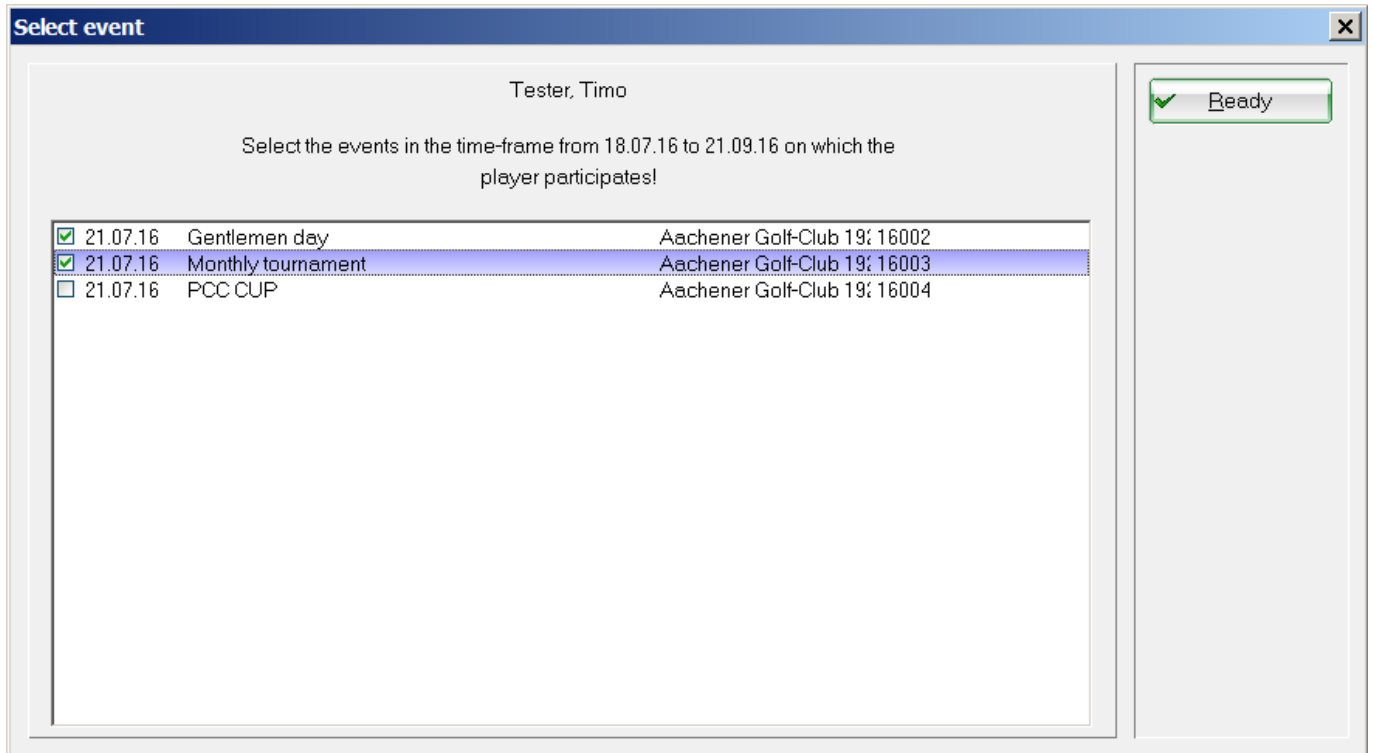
Select event

Tester, Timo

Select the events in the time-frame from 18.07.16 to 21.09.16 on which the player participates!

| | | | |
|---|---|---|---|
| ☑ 21.07.16 | Gentlemen day | Aachener Golf-Club 19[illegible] | 16002 |
| ☑ 21.07.16 | Monthly tournament | Aachener Golf-Club 19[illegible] | 16003 |
| ☐ 21.07.16 | PCC CUP | Aachener Golf-Club 19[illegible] | 16004 |

Ready